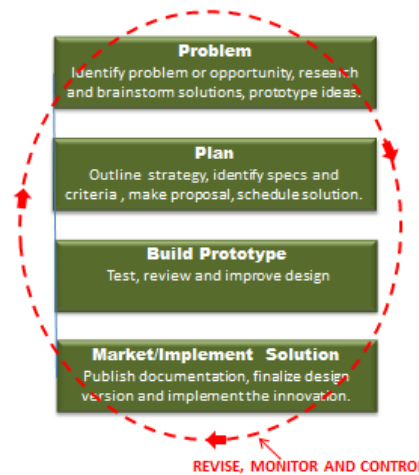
Problem
Identify problem or opportunity, research and brainstorm solutions, prototype ideas.

Plan
Outline strategy, identify specs and criteria , make proposal, schedule solution.

Build Prototype
Test, review and improve design

Market/Implement Solution
Publish documentation, finalize design version and implement the innovation.

REVISE, MONITOR AND CONTRO